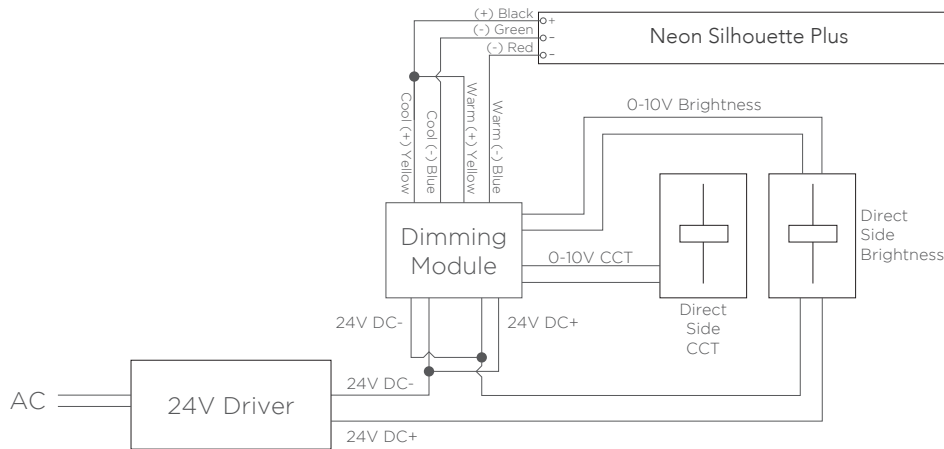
(+) Black
(-) Green
(-) Red
+
-
-
Neon Silhouette Plus

Cool (+) Yellow
Cool (-) Blue
Warm (+) Yellow
Warm (-) Blue

0-10V Brightness

Dimming Module

0-10V CCT

Direct Side CCT

Direct Side Brightness

24V DC-
24V DC+

AC
24V Driver
24V DC-
24V DC+